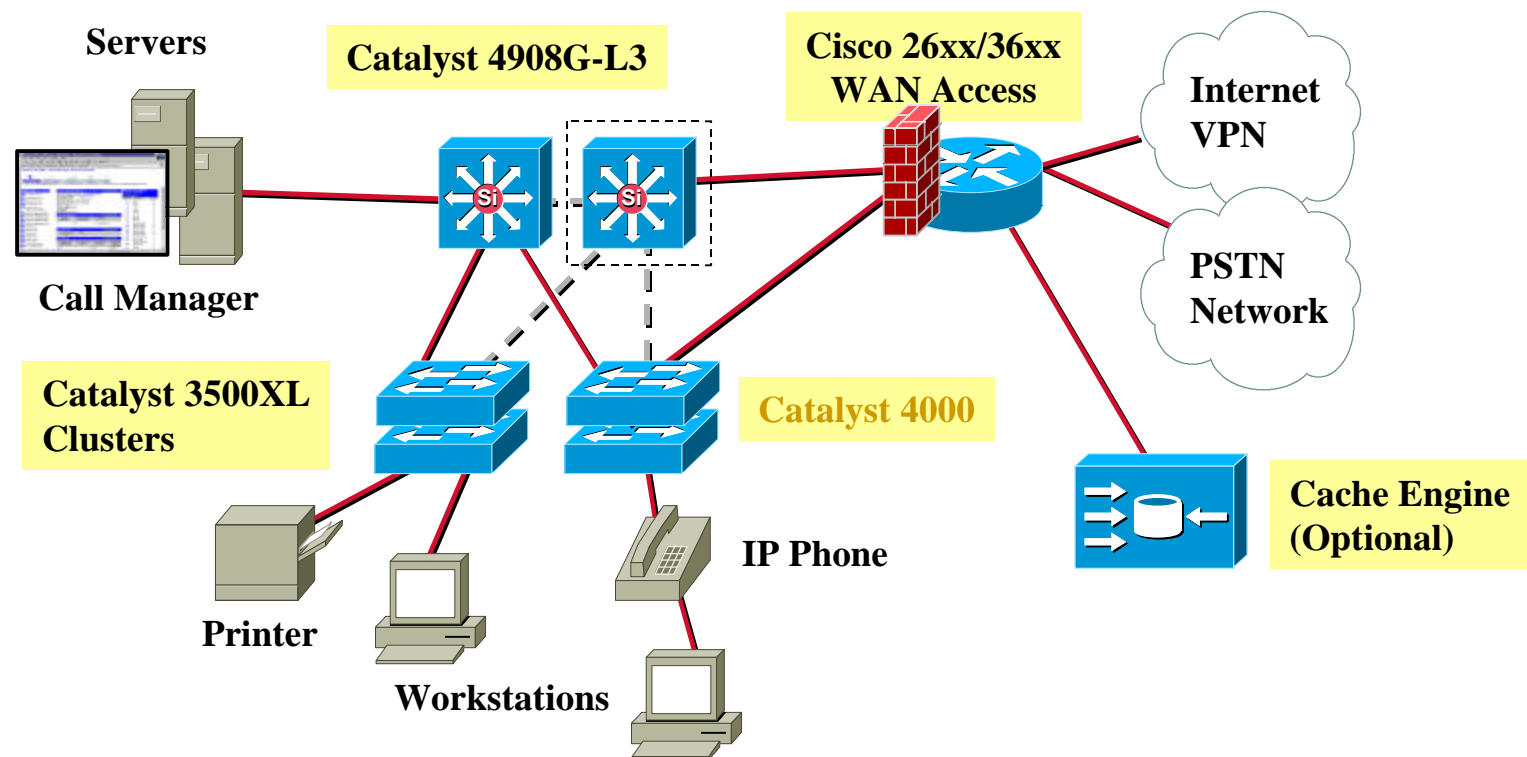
Servers

Catalyst 4908G-L3

Cisco 26xx/36xx
WAN Access

Internet
VPN

Si

Si

PSTN
Network

Call Manager

Catalyst 3500XL
Clusters

Catalyst 4000

Cache Engine
(Optional)

IP Phone

Printer

Workstations